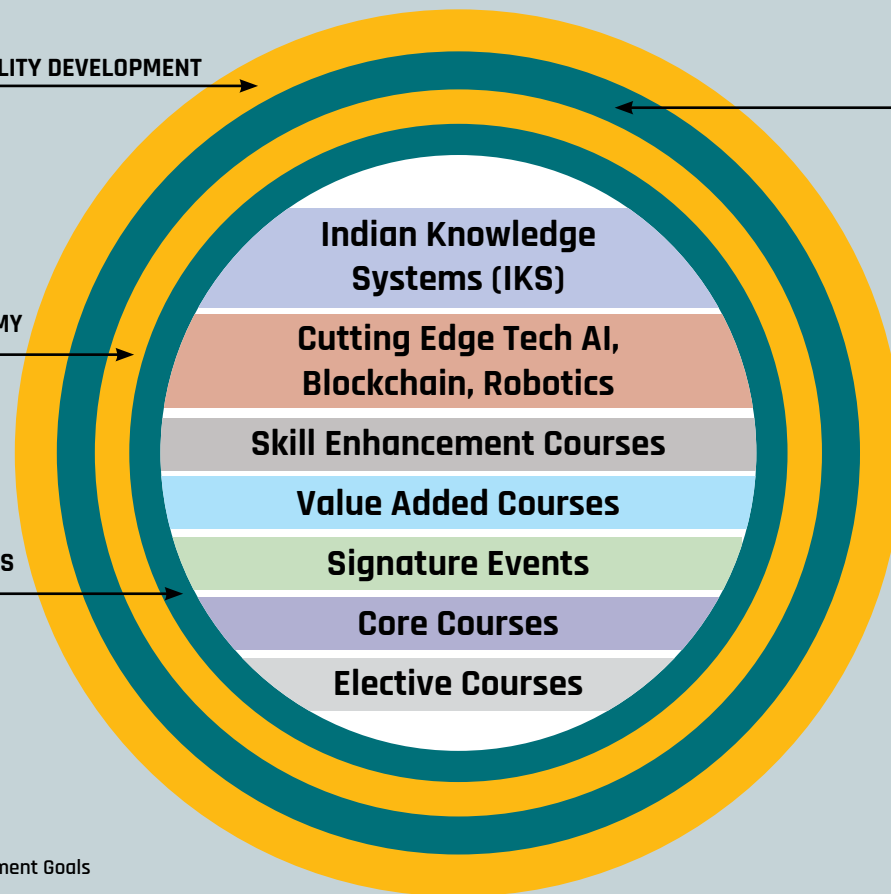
LITY DEVELOPMENT

MY

S

Indian Knowledge Systems (IKS)

Cutting Edge Tech AI, Blockchain, Robotics

Skill Enhancement Courses

Value Added Courses

Signature Events

Core Courses

Elective Courses

ment Goals